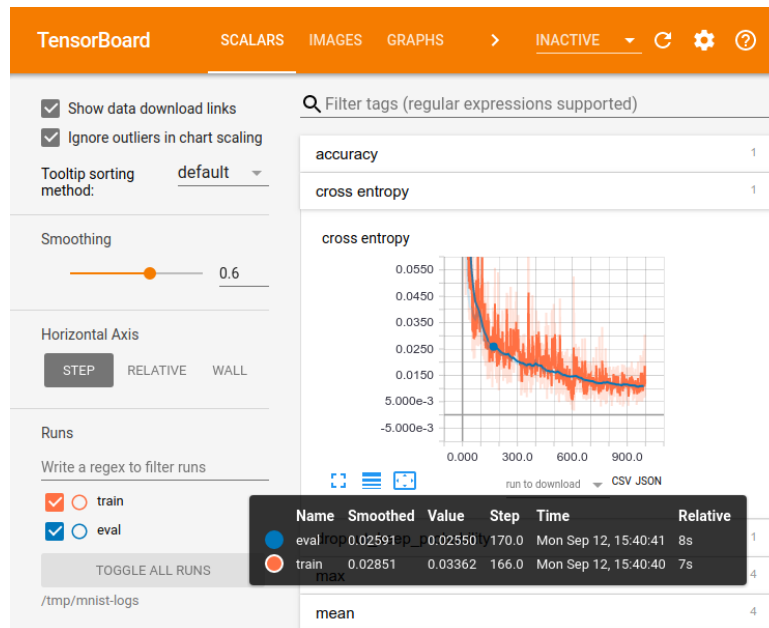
TensorBoard SCALARS IMAGES GRAPHS > INACTIVE

Show data download links

Ignore outliers in chart scaling

Tooltip sorting method: default

Smoothing

0.6

Horizontal Axis

STEP RELATIVE WALL

Runs

Write a regex to filter runs

train

eval

TOGGLE ALL RUNS

/tmp/mnist-logs

Filter tags (regular expressions supported)

accuracy 1

cross entropy 1

cross entropy

0.0550
0.0450
0.0350
0.0250
0.0150
5.000e-3
-5.000e-3

0.000 300.0 600.0 900.0

run to download CSV JSON

| Name | Smoothed | Value | Step | Time | Relative |
|---|---|---|---|---|---|
| eval | 0.02591 | 0.02550 | 170.0 | Mon Sep 12, 15:40:41 | 8s |
| train | 0.02851 | 0.03362 | 166.0 | Mon Sep 12, 15:40:40 | 7s |

1

max 4

mean 4